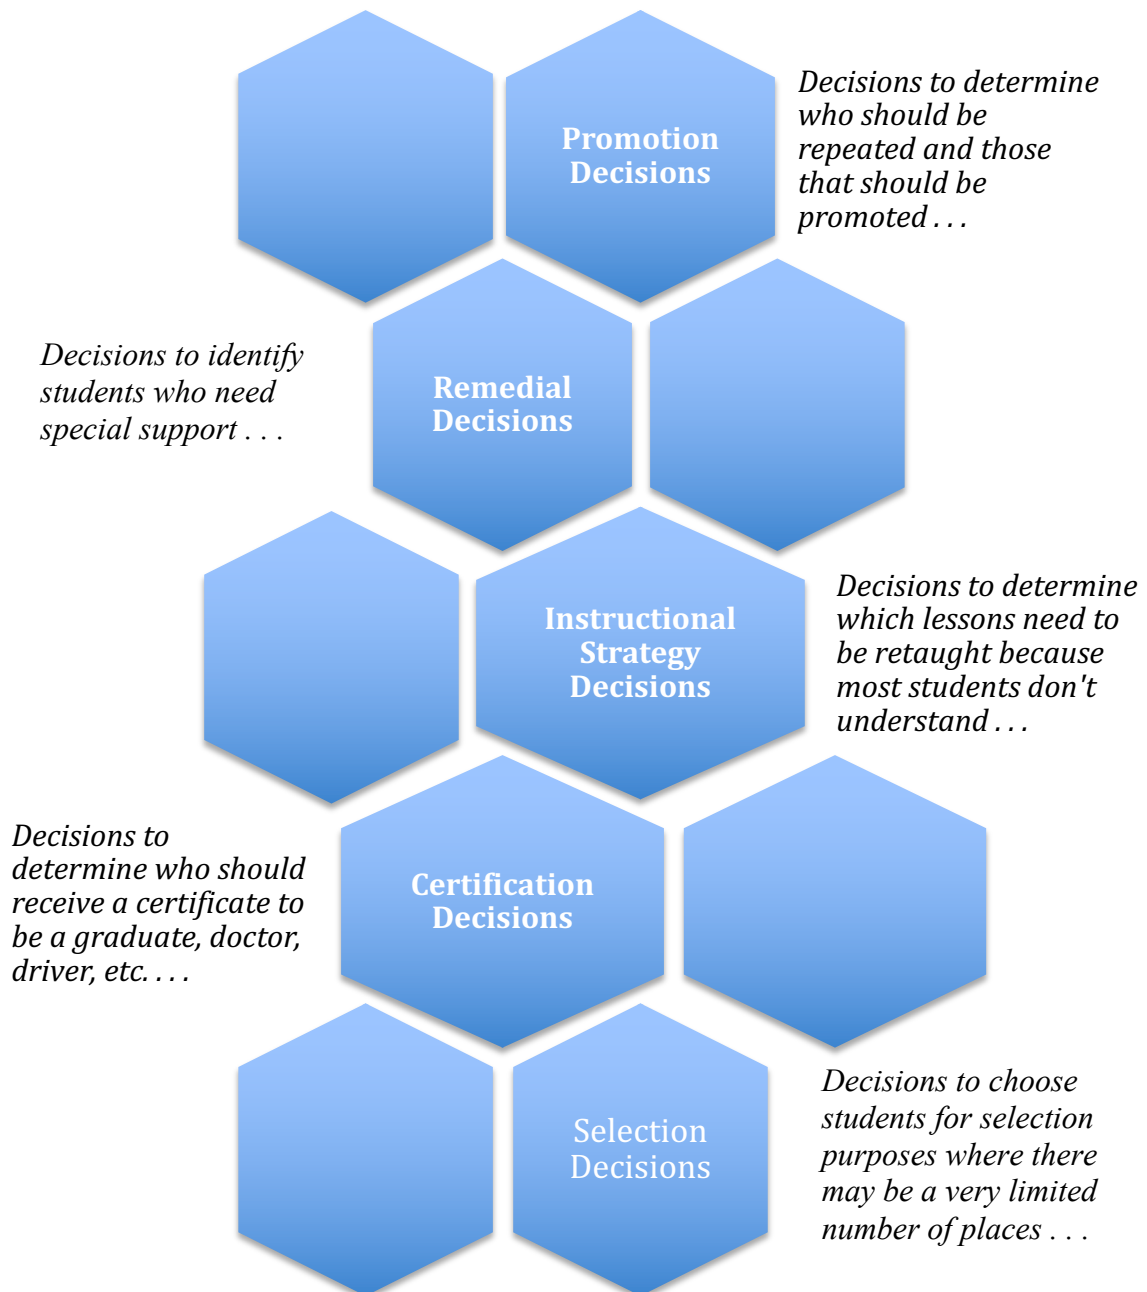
Promotion Decisions

Decisions to determine who should be repeated and those that should be promoted . . .

Decisions to identify students who need special support . . .

Remedial Decisions

Instructional Strategy Decisions

Decisions to determine which lessons need to be retaught because most students don't understand . . .

Decisions to determine who should receive a certificate to be a graduate, doctor, driver, etc. . . .

Certification Decisions

Selection Decisions

Decisions to choose students for selection purposes where there may be a very limited number of places . . .